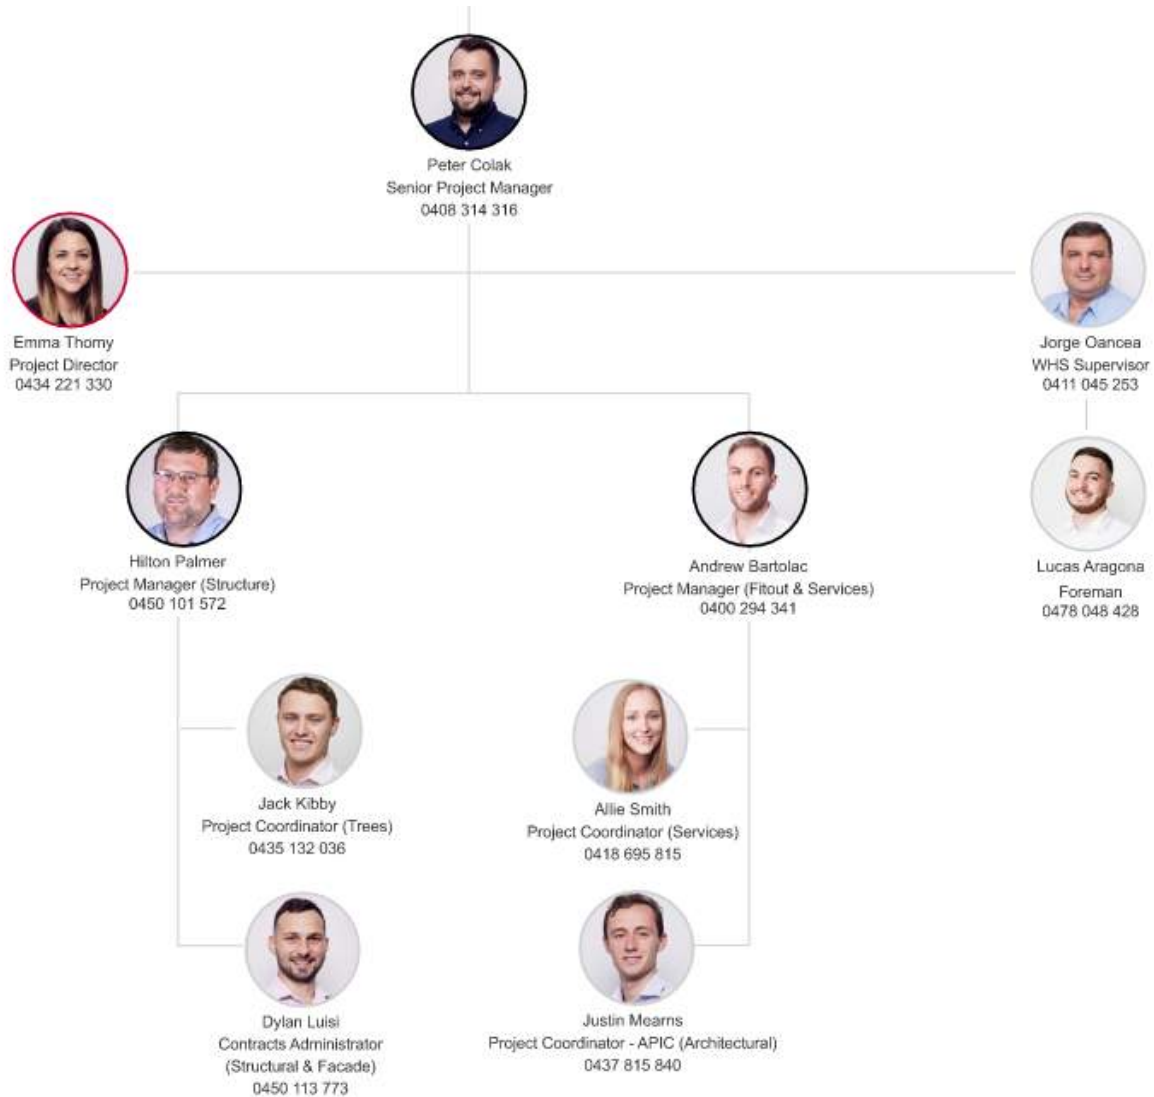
Peter Colak
Senior Project Manager
0408 314 316

Emma Thomy
Project Director
0434 221 330

Jorge Oancea
WHS Supervisor
0411 045 253

Hilton Palmer
Project Manager (Structure)
0450 101 572

Andrew Bartolac
Project Manager (Fitout & Services)
0400 294 341

Lucas Aragona
Foreman
0478 048 428

Jack Kibby
Project Coordinator (Trees)
0435 132 036

Allie Smith
Project Coordinator (Services)
0418 695 815

Dylan Luisi
Contracts Administrator
(Structural & Facade)
0450 113 773

Justin Mearns
Project Coordinator - APIC (Architectural)
0437 815 840